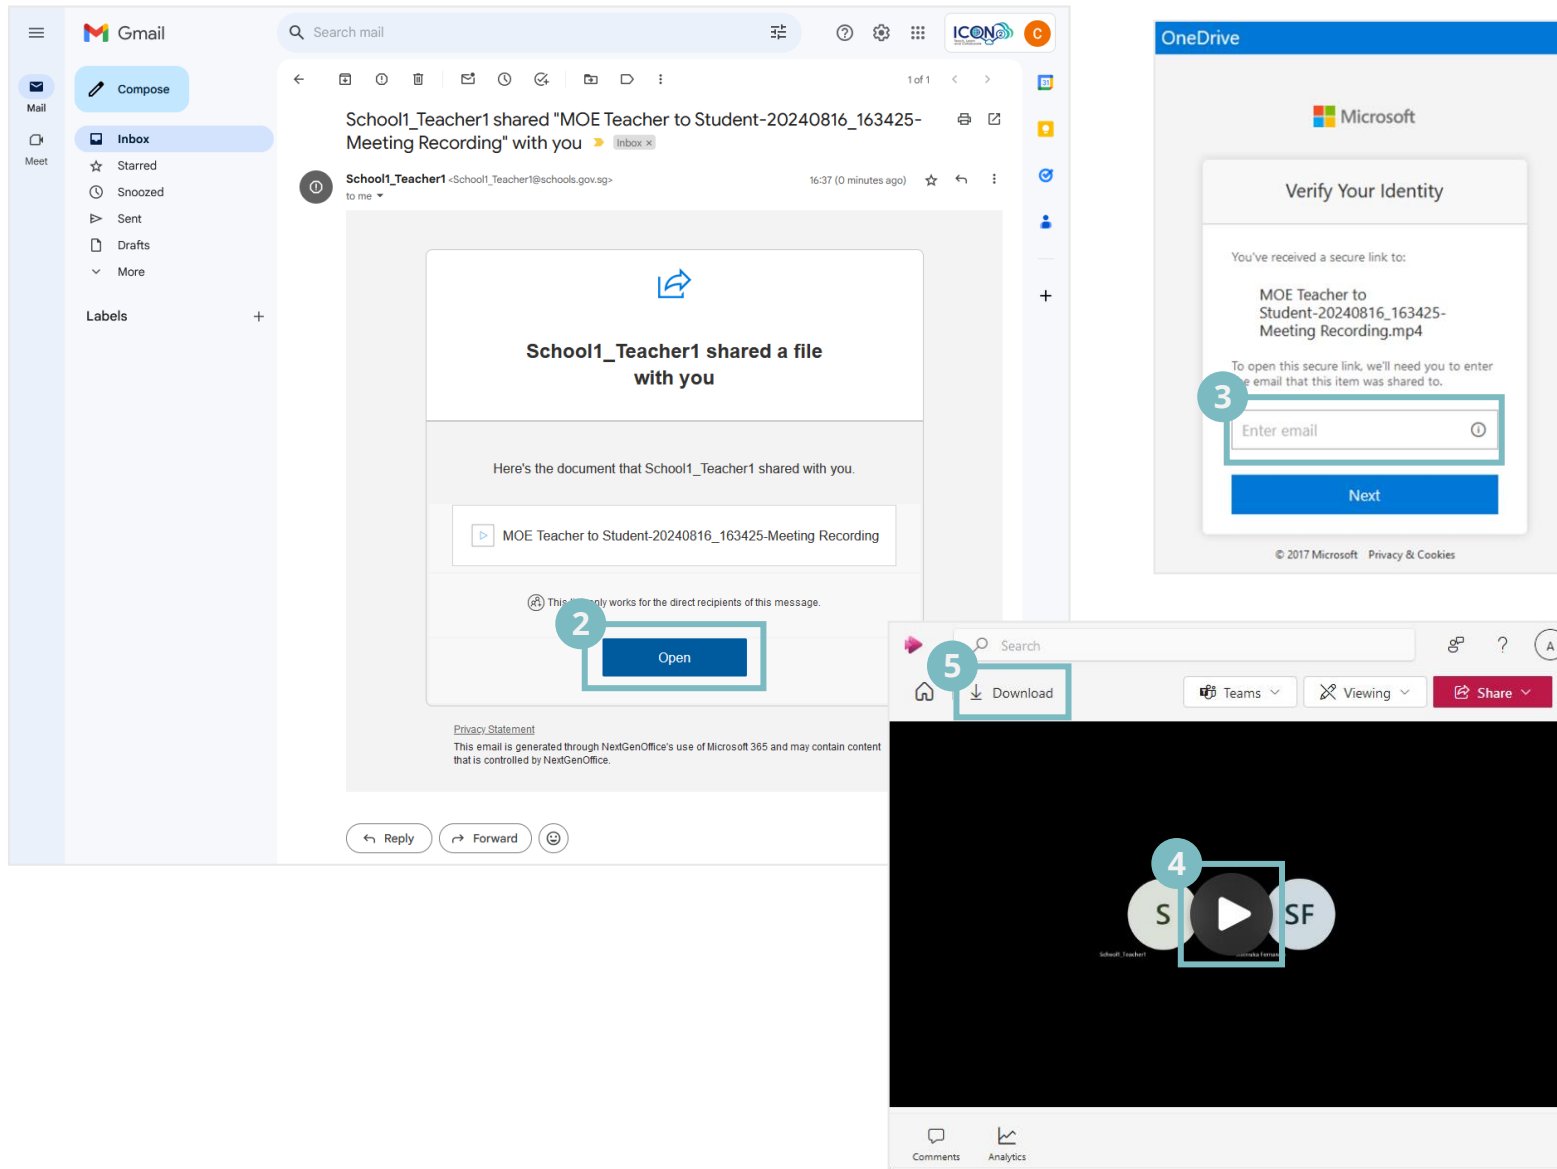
Gmail

Search mail

ICON

C

Mail

Meet

Compose

Inbox

Starred

Snoozed

Sent

Drafts

More

Labels +

1 of 1

School1_Teacher1 shared "MOE Teacher to Student-20240816_163425-Meeting Recording" with you Inbox ×

School1_Teacher1 <School1_Teacher1@schools.gov.sg>
to me

16:37 (0 minutes ago)

School1_Teacher1 shared a file with you

Here's the document that School1_Teacher1 shared with you.

MOE Teacher to Student-20240816_163425-Meeting Recording

This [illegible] only works for the direct recipients of this message.

2

Open

Privacy Statement

This email is generated through NextGenOffice's use of Microsoft 365 and may contain content that is controlled by NextGenOffice.

Reply

Forward

OneDrive

Microsoft

Verify Your Identity

You've received a secure link to:

MOE Teacher to Student-20240816_163425-Meeting Recording.mp4

To open this secure link, we'll need you to enter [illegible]e email that this item was shared to.

3

Enter email

Next

© 2017 Microsoft Privacy & Cookies

Search

5

Download

Teams

Viewing

Share

4

S

SF

School1_Teacher1

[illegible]

Comments

Analytics